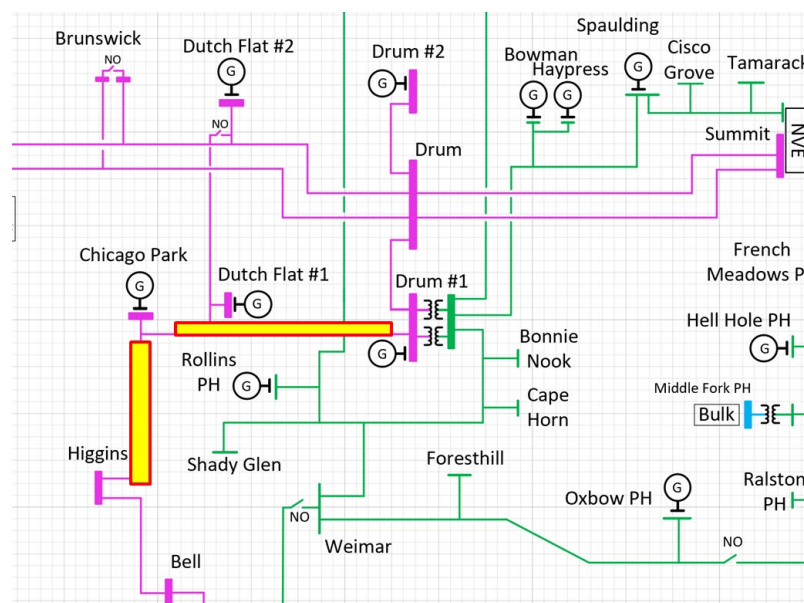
Brunswick
NO
Dutch Flat #2
G
NO
Drum #2
G
Bowman
Haypress
G G
Spaulding
G
Cisco Grove
Tamarack
Summit
NVE
Drum
Chicago Park
G
Dutch Flat #1
G
Drum #1
G
French Meadows P
Hell Hole PH
G
Bonnie Nook
Rollins PH
G
Cape Horn
Middle Fork PH
Bulk
Higgins
Shady Glen
Foresthill
Ralston PH
Oxbow PH
G
NO
Weimar
NO
Bell